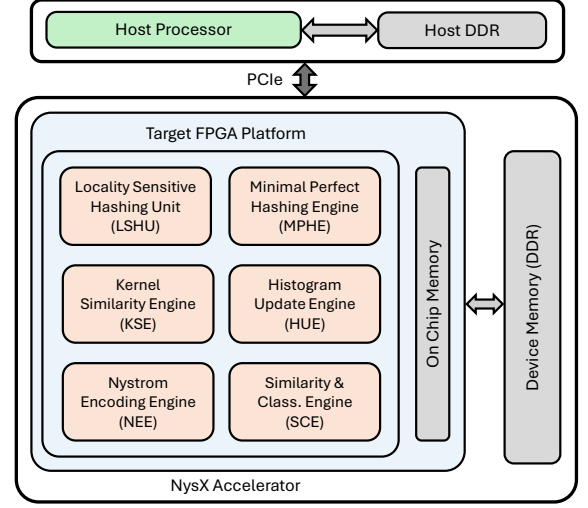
Host Processor

Host DDR

PCIe

Target FPGA Platform

Locality Sensitive Hashing Unit (LSHU)

Minimal Perfect Hashing Engine (MPHE)

Kernel Similarity Engine (KSE)

Histogram Update Engine (HUE)

Nystrom Encoding Engine (NEE)

Similarity & Class. Engine (SCE)

On Chip Memory

Device Memory (DDR)

NysX Accelerator